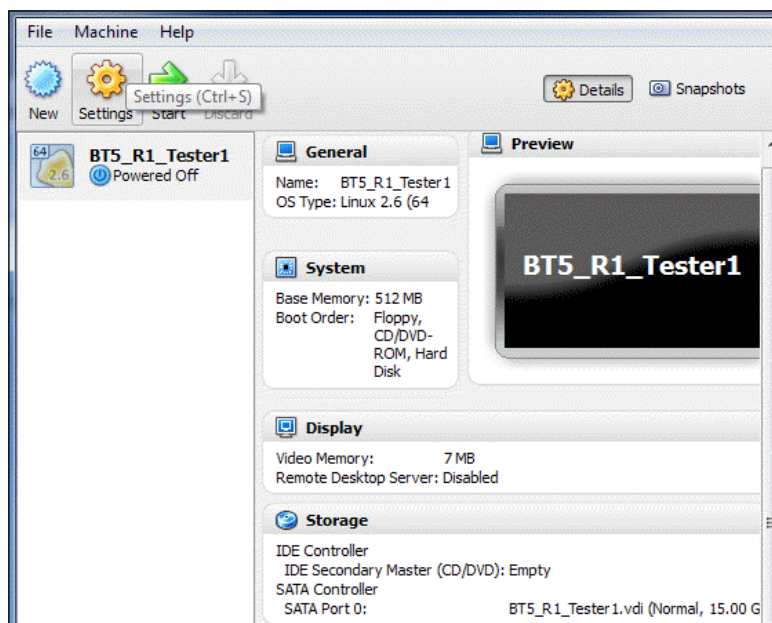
File Machine Help

New Settings Start Discard

Settings (Ctrl+S)

Details Snapshots

64
2.6
BT5_R1_Tester1
Powered Off

General

Name: BT5_R1_Tester1
OS Type: Linux 2.6 (64

Preview

BT5_R1_Tester1

System

Base Memory: 512 MB
Boot Order: Floppy, CD/DVD-ROM, Hard Disk

Display

Video Memory: 7 MB
Remote Desktop Server: Disabled

Storage

IDE Controller
IDE Secondary Master (CD/DVD): Empty
SATA Controller
SATA Port 0: BT5_R1_Tester1.vdi (Normal, 15.00 G